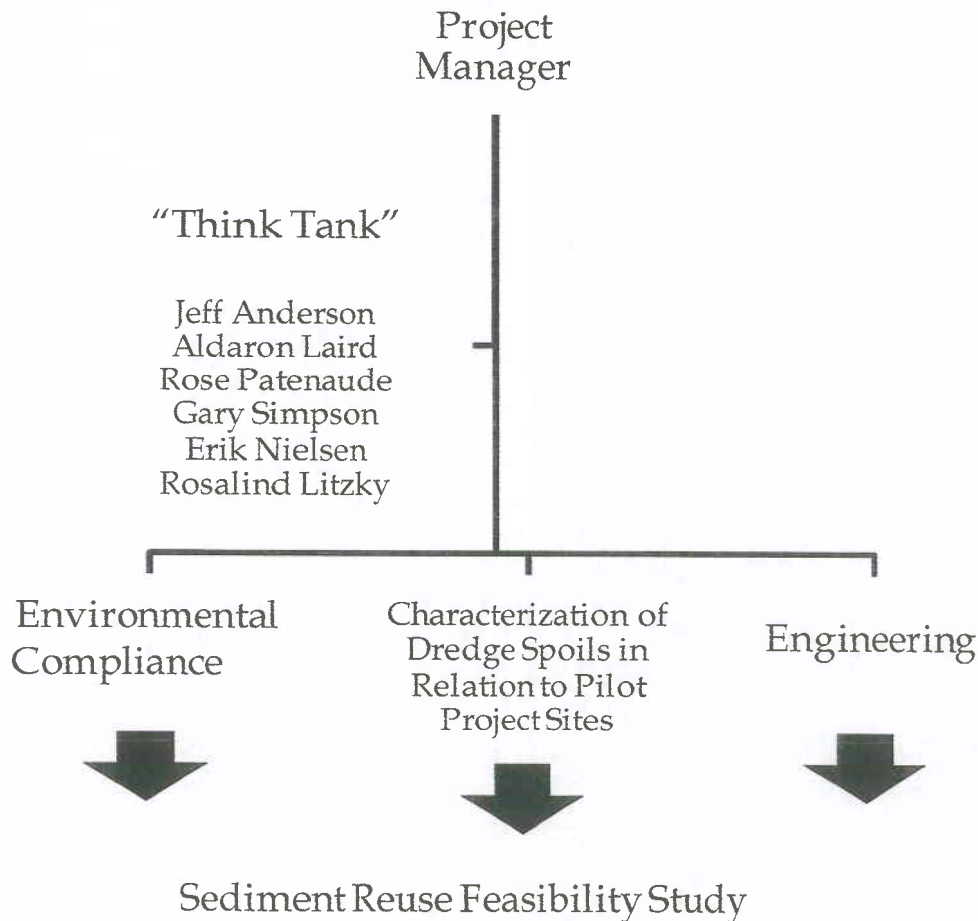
Project Manager

"Think Tank"

Jeff Anderson
Aldaron Laird
Rose Patenaude
Gary Simpson
Erik Nielsen
Rosalind Litzky

Environmental Compliance

Characterization of Dredge Spoils in Relation to Pilot Project Sites

Engineering

Sediment Reuse Feasibility Study